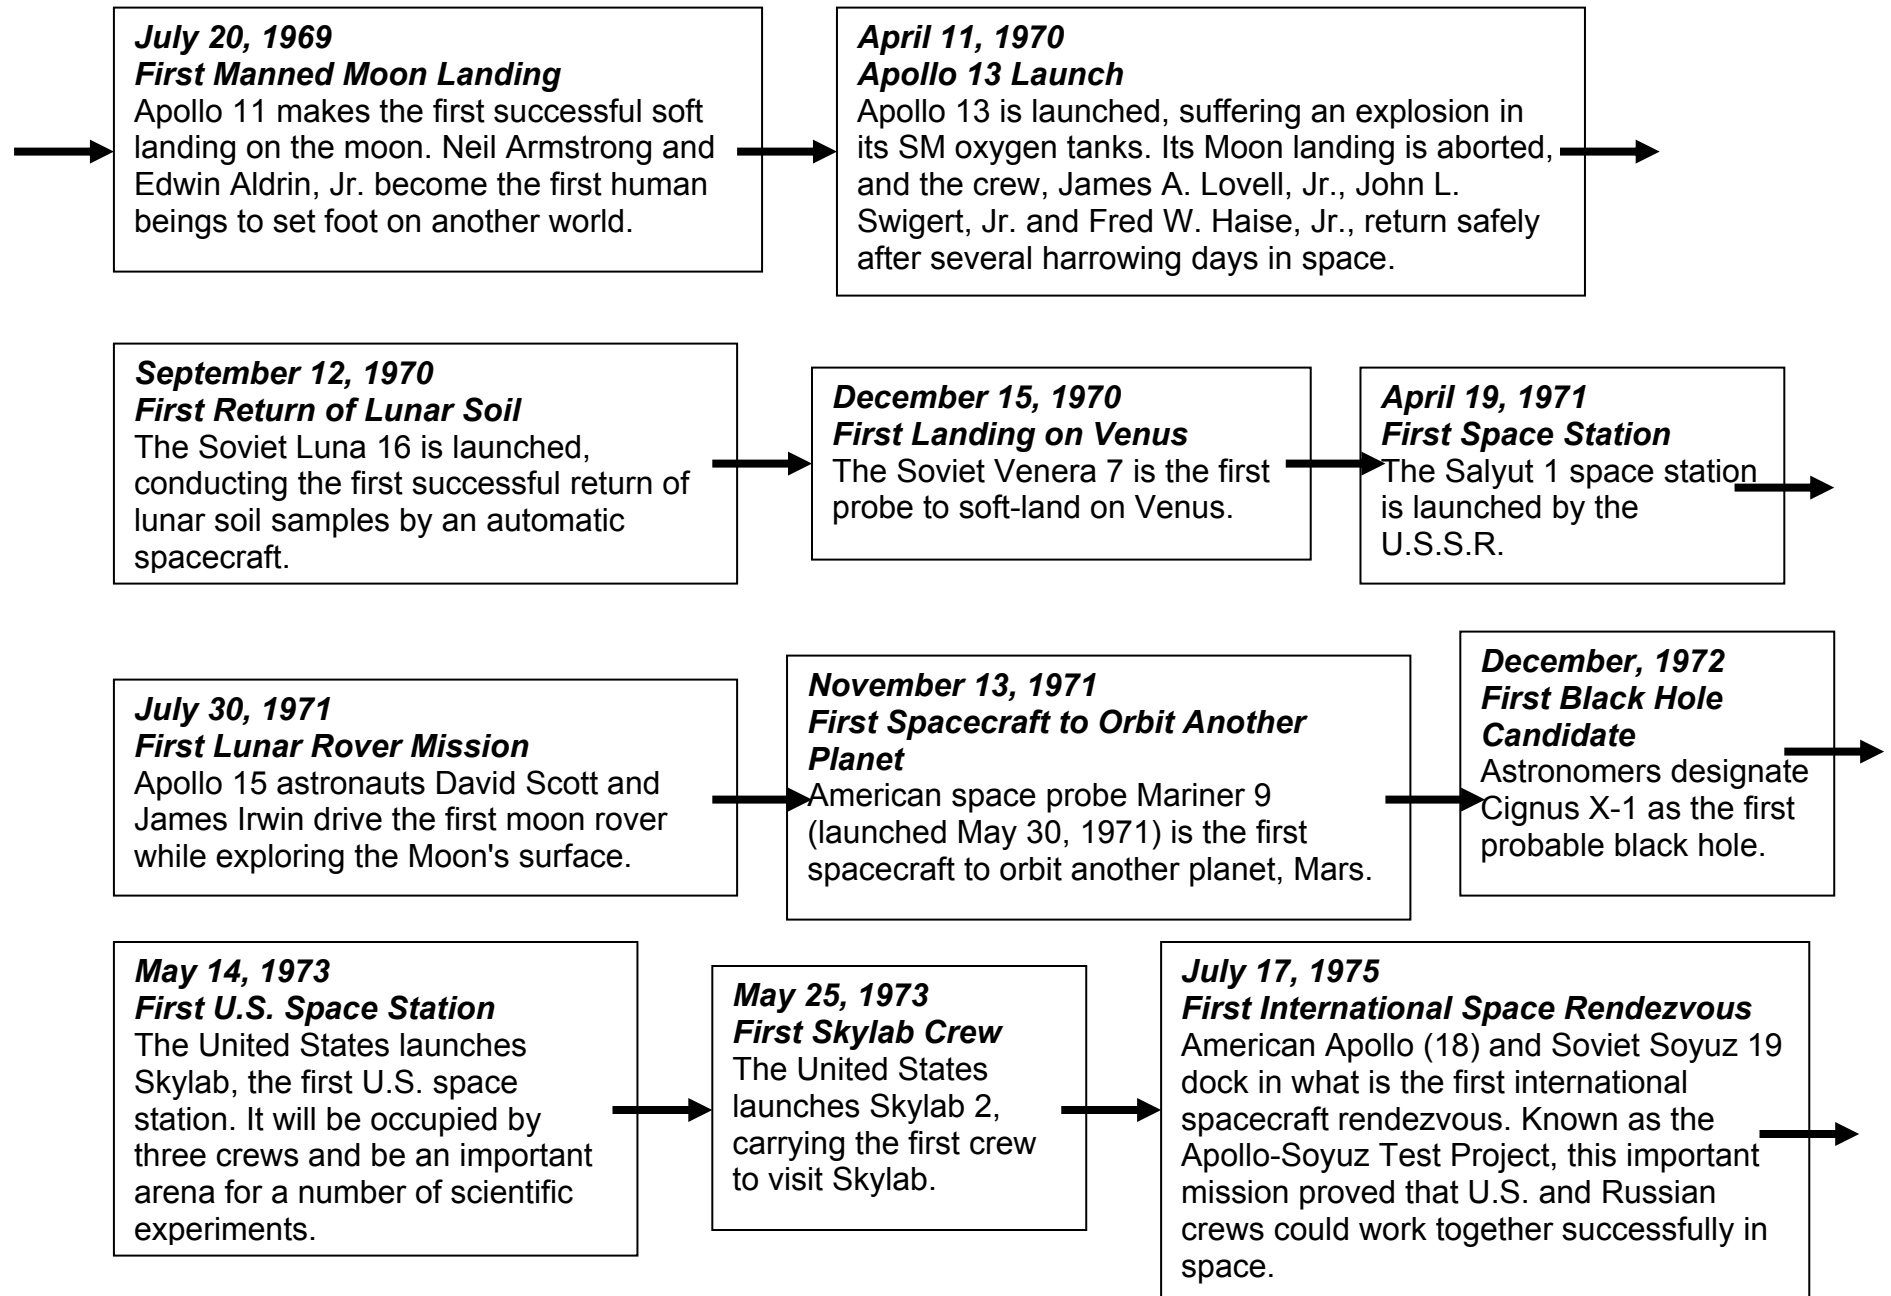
*July 20, 1969*
*First Manned Moon Landing*
Apollo 11 makes the first successful soft landing on the moon. Neil Armstrong and Edwin Aldrin, Jr. become the first human beings to set foot on another world.

*April 11, 1970*
*Apollo 13 Launch*
Apollo 13 is launched, suffering an explosion in its SM oxygen tanks. Its Moon landing is aborted, and the crew, James A. Lovell, Jr., John L. Swigert, Jr. and Fred W. Haise, Jr., return safely after several harrowing days in space.

*September 12, 1970*
*First Return of Lunar Soil*
The Soviet Luna 16 is launched, conducting the first successful return of lunar soil samples by an automatic spacecraft.

*December 15, 1970*
*First Landing on Venus*
The Soviet Venera 7 is the first probe to soft-land on Venus.

*April 19, 1971*
*First Space Station*
The Salyut 1 space station is launched by the U.S.S.R.

*July 30, 1971*
*First Lunar Rover Mission*
Apollo 15 astronauts David Scott and James Irwin drive the first moon rover while exploring the Moon's surface.

*November 13, 1971*
*First Spacecraft to Orbit Another Planet*
American space probe Mariner 9 (launched May 30, 1971) is the first spacecraft to orbit another planet, Mars.

*December, 1972*
*First Black Hole Candidate*
Astronomers designate Cignus X-1 as the first probable black hole.

*May 14, 1973*
*First U.S. Space Station*
The United States launches Skylab, the first U.S. space station. It will be occupied by three crews and be an important arena for a number of scientific experiments.

*May 25, 1973*
*First Skylab Crew*
The United States launches Skylab 2, carrying the first crew to visit Skylab.

*July 17, 1975*
*First International Space Rendezvous*
American Apollo (18) and Soviet Soyuz 19 dock in what is the first international spacecraft rendezvous. Known as the Apollo-Soyuz Test Project, this important mission proved that U.S. and Russian crews could work together successfully in space.